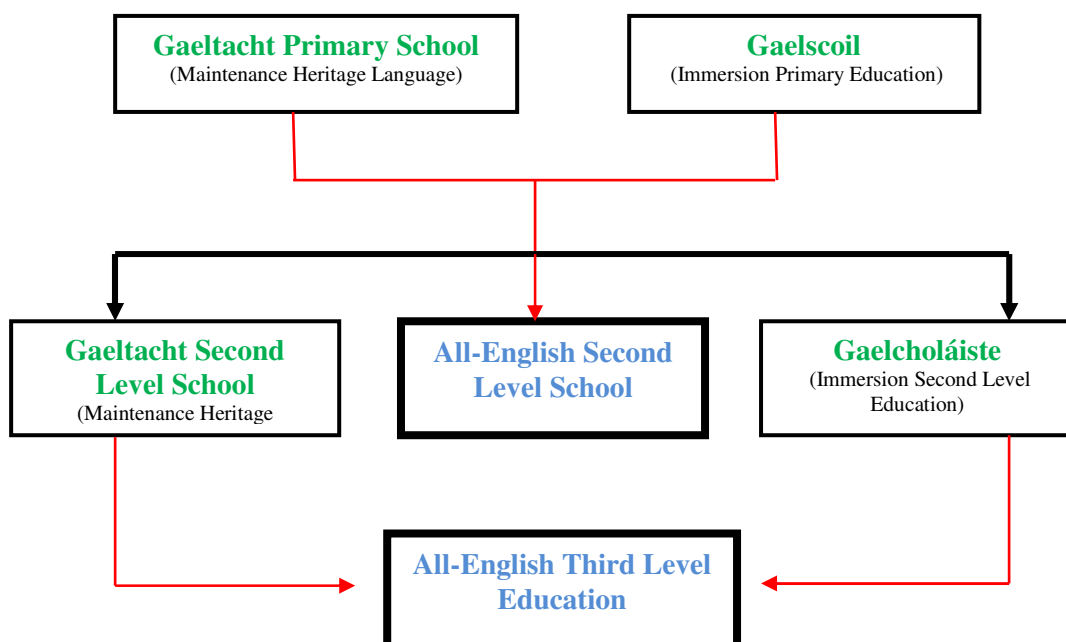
Gaeltacht Primary School
(Maintenance Heritage Language)

Gaelscoil
(Immersion Primary Education)

Gaeltacht Second Level School
(Maintenance Heritage

All-English Second Level School

Gaelcholáiste
(Immersion Second Level Education)

All-English Third Level Education